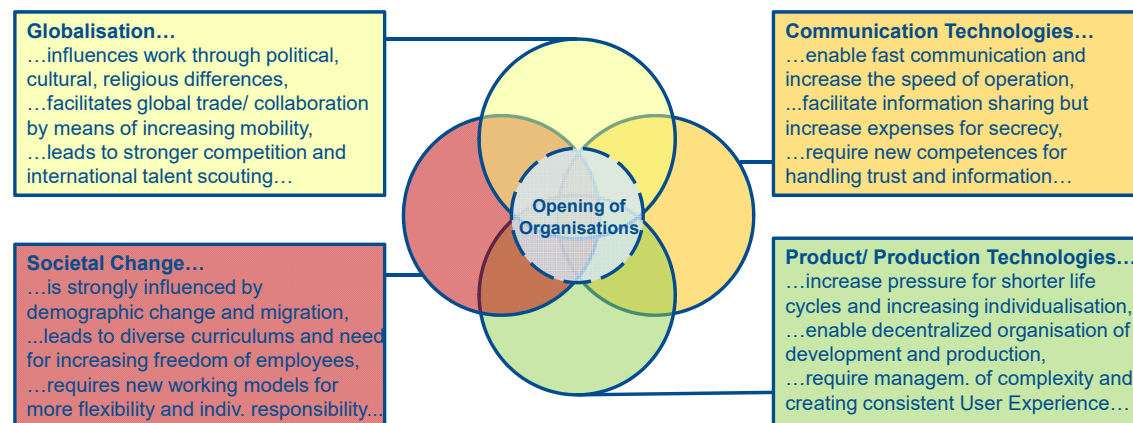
Globalisation…
…influences work through political, cultural, religious differences,
…facilitates global trade/ collaboration by means of increasing mobility,
…leads to stronger competition and international talent scouting…

Communication Technologies…
…enable fast communication and increase the speed of operation,
...facilitate information sharing but increase expenses for secrecy,
…require new competences for handling trust and information…

Opening of Organisations

Societal Change…
…is strongly influenced by demographic change and migration,
...leads to diverse curriculums and need for increasing freedom of employees,
…requires new working models for more flexibility and indiv. responsibility...

Product/ Production Technologies…
…increase pressure for shorter life cycles and increasing individualisation,
…enable decentralized organisation of development and production,
…require managem. of complexity and creating consistent User Experience…